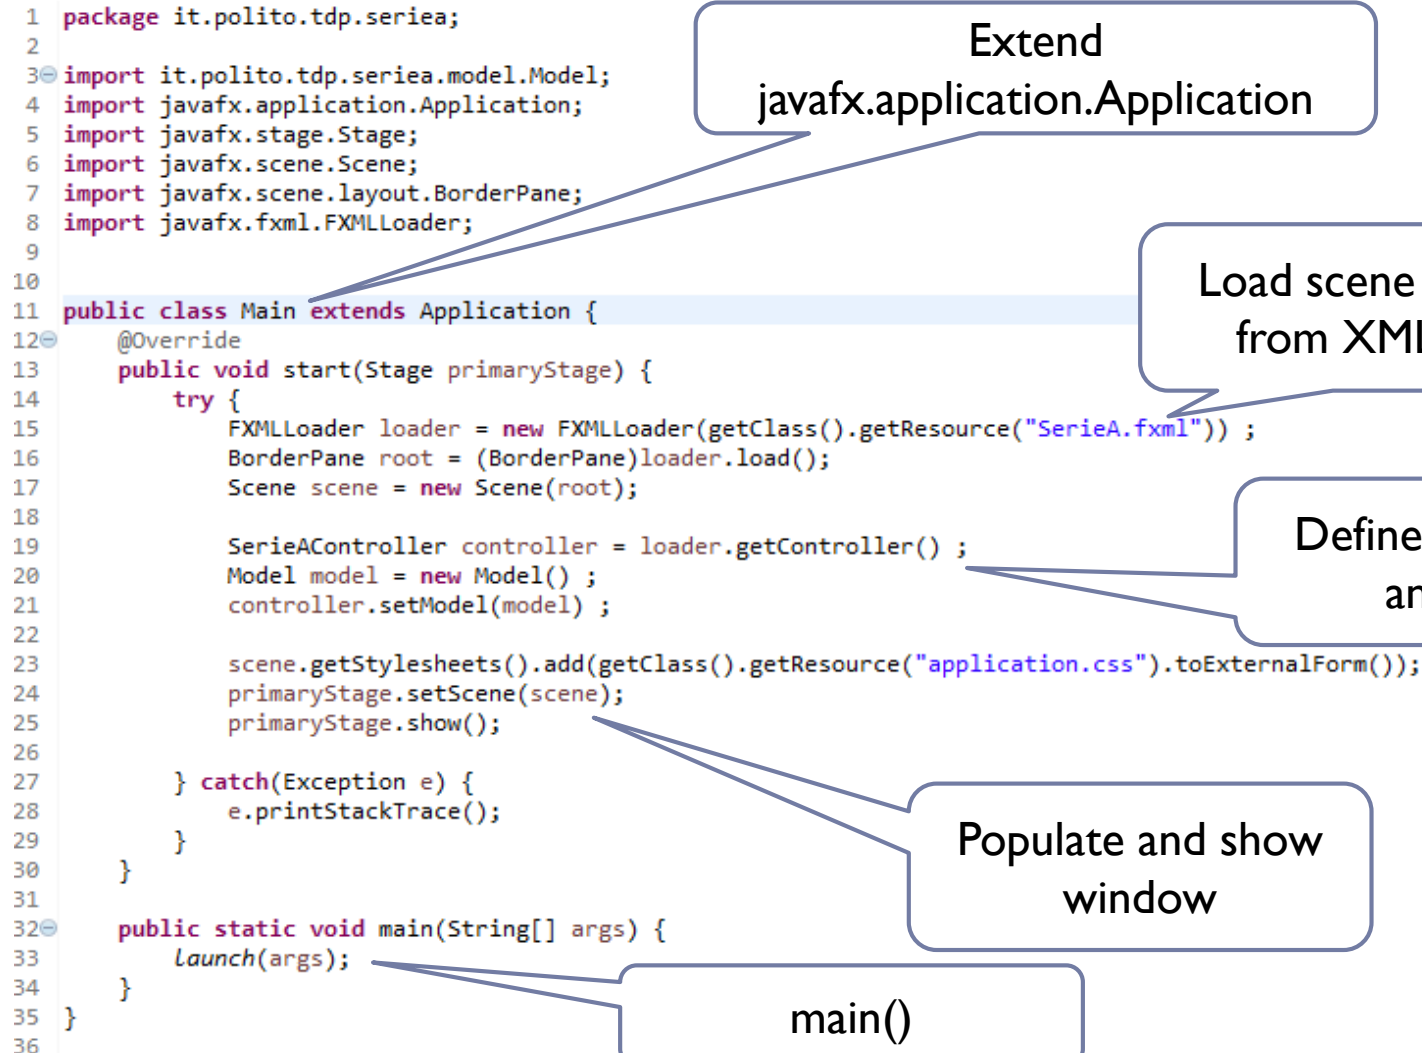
1 package it.polito.tdp.seriea;
2
3 import it.polito.tdp.seriea.model.Model;
4 import javafx.application.Application;
5 import javafx.stage.Stage;
6 import javafx.scene.Scene;
7 import javafx.scene.layout.BorderPane;
8 import javafx.fxml.FXMLLoader;
9
10
11 public class Main extends Application {
12 @Override
13 public void start(Stage primaryStage) {
14 try {
15 FXMLLoader loader = new FXMLLoader(getClass().getResource("SerieA.fxml")) ;
16 BorderPane root = (BorderPane)loader.load();
17 Scene scene = new Scene(root);
18
19 SerieAController controller = loader.getController() ;
20 Model model = new Model() ;
21 controller.setModel(model) ;
22
23 scene.getStylesheets().add(getClass().getResource("application.css").toExternalForm());
24 primaryStage.setScene(scene);
25 primaryStage.show();
26
27 } catch(Exception e) {
28 e.printStackTrace();
29 }
30 }
31
32 public static void main(String[] args) {
33 launch(args);
34 }
35 }
36

Extend javafx.application.Application

Load scene from XM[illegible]

Define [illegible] an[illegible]

Populate and show window

main()